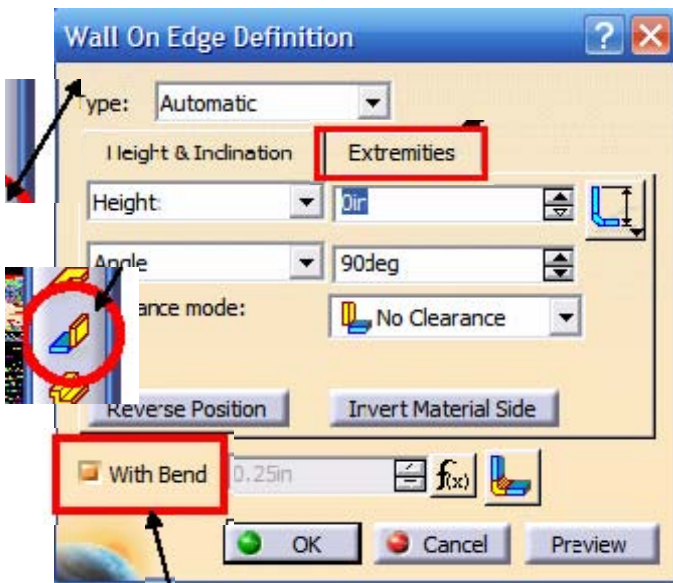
Wall On Edge Definition

Type: Automatic

Height & Inclination | Extremities

Height: 0in

Angle 90deg

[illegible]ance mode: No Clearance

Reverse Position | Invert Material Side

With Bend 0.25in f(x)

OK | Cancel | Preview